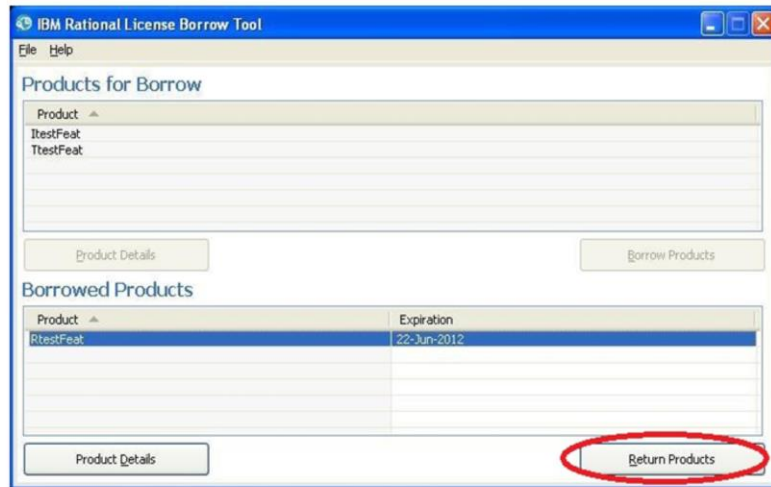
IBM Rational License Borrow Tool

File Help

Products for Borrow

| Product |
|---|
| ItestFeat |
| TtestFeat |

Product Details

Borrow Products

Borrowed Products

| Product | Expiration |
|---|---|
| RtestFeat | 22-Jun-2012 |

Product Details

Return Products